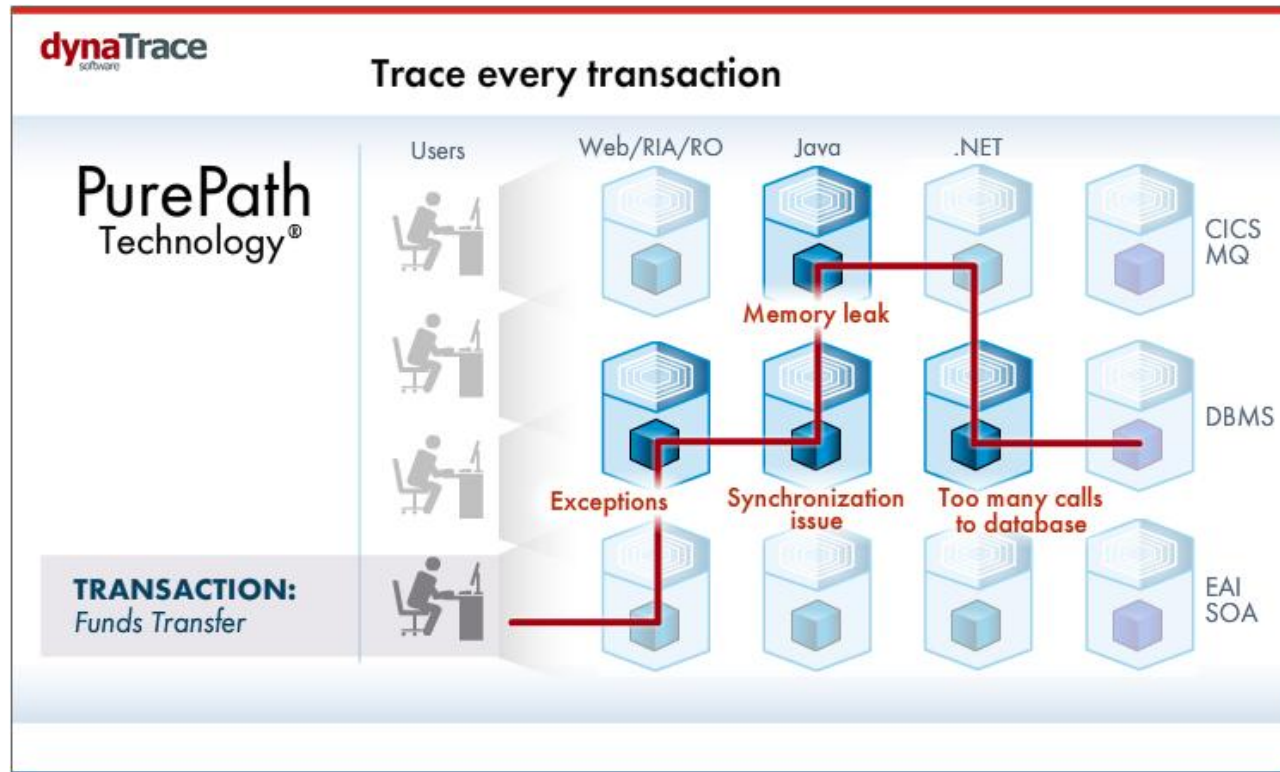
dynaTrace
software

Trace every transaction

PurePath Technology®

Users

Web/RIA/RO

Java

.NET

CICS MQ

Memory leak

DBMS

Exceptions

Synchronization issue

Too many calls to database

TRANSACTION: Funds Transfer

EAI SOA